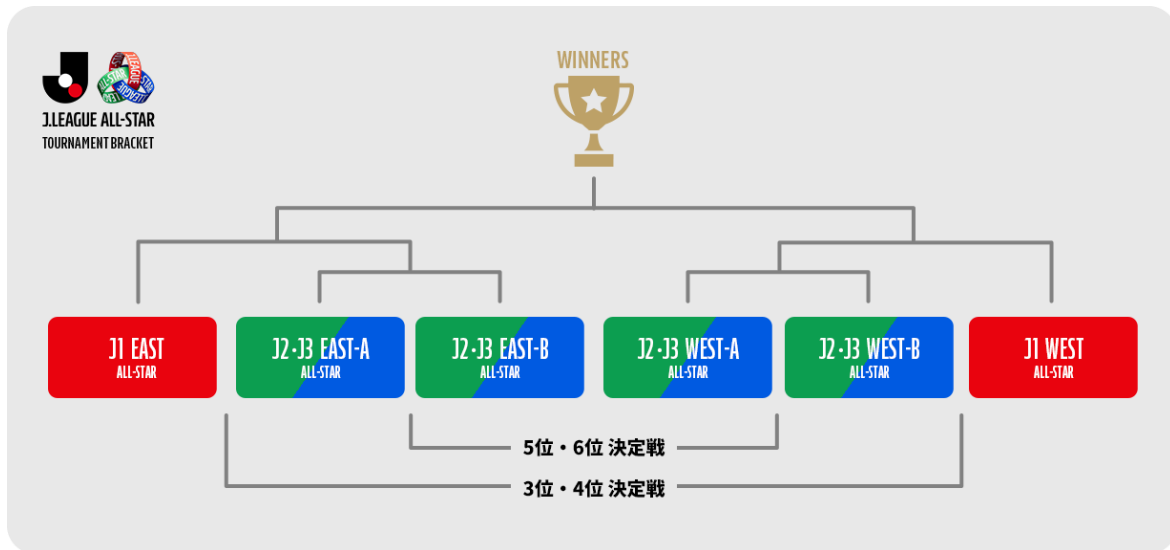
J.LEAGUE ALL-STAR
TOURNAMENT BRACKET

WINNERS

J1 EAST
ALL-STAR

J2・J3 EAST-A
ALL-STAR

J2・J3 EAST-B
ALL-STAR

J2・J3 WEST-A
ALL-STAR

J2・J3 WEST-B
ALL-STAR

J1 WEST
ALL-STAR

5位・6位 決定戦

3位・4位 決定戦